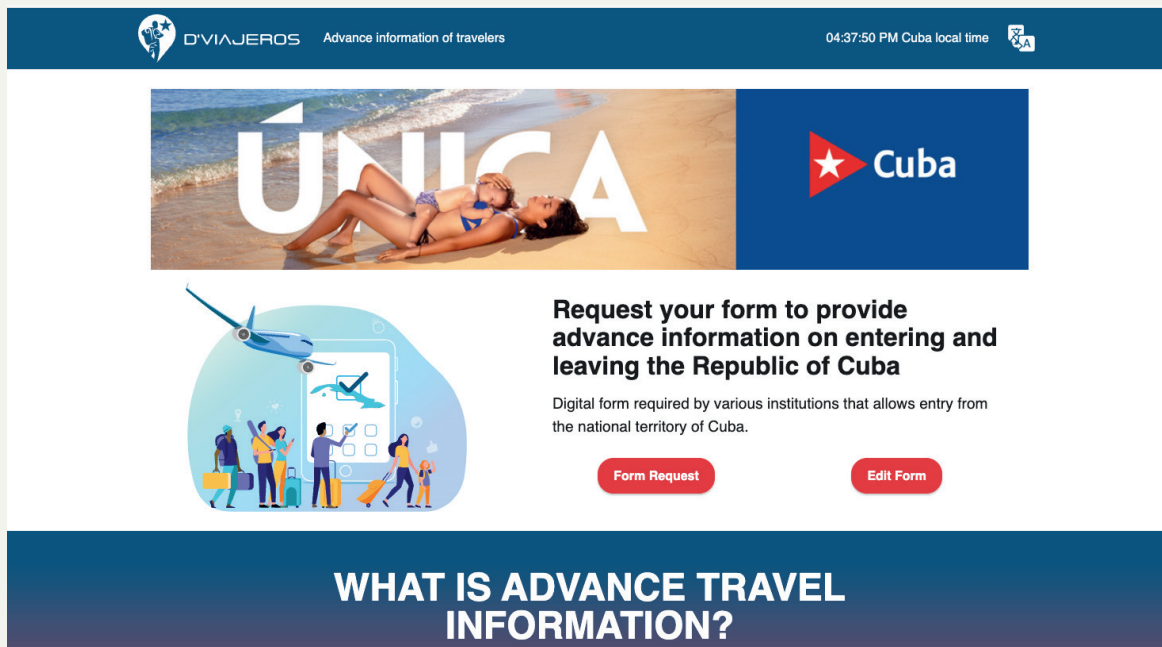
D'VIAJEROS Advance information of travelers

04:37:50 PM Cuba local time

ÚNICA

Cuba

Request your form to provide advance information on entering and leaving the Republic of Cuba

Digital form required by various institutions that allows entry from the national territory of Cuba.

Form Request

Edit Form

WHAT IS ADVANCE TRAVEL INFORMATION?